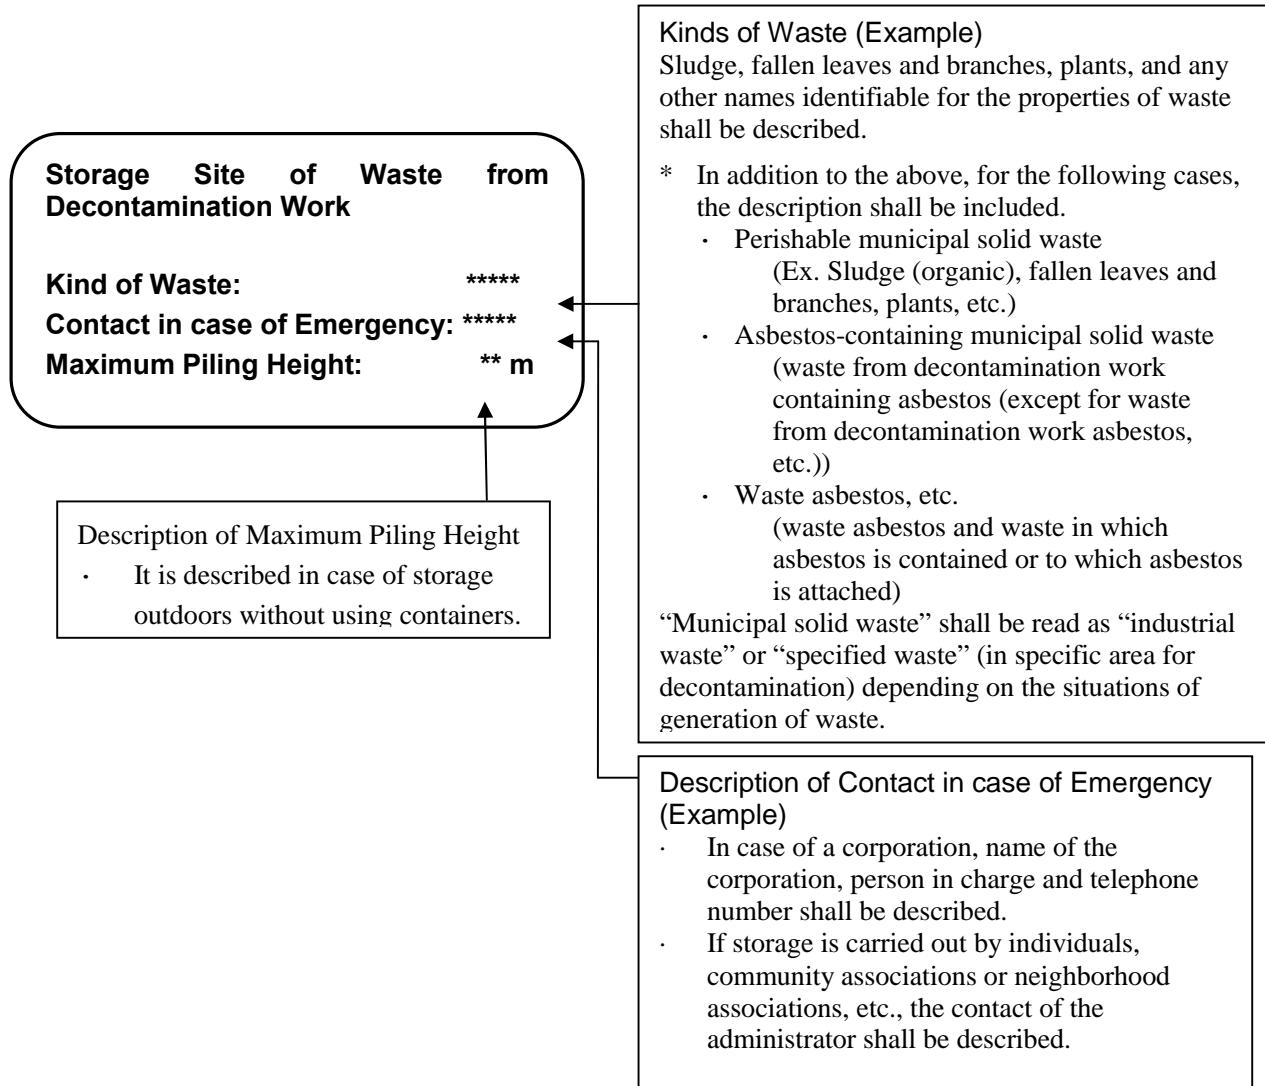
Storage Site of Waste from Decontamination Work

Kind of Waste: *****
Contact in case of Emergency: *****
Maximum Piling Height: ** m

Description of Maximum Piling Height
· It is described in case of storage outdoors without using containers.

Kinds of Waste (Example)
Sludge, fallen leaves and branches, plants, and any other names identifiable for the properties of waste shall be described.

* In addition to the above, for the following cases, the description shall be included.
· Perishable municipal solid waste (Ex. Sludge (organic), fallen leaves and branches, plants, etc.)
· Asbestos-containing municipal solid waste (waste from decontamination work containing asbestos (except for waste from decontamination work asbestos, etc.))
· Waste asbestos, etc. (waste asbestos and waste in which asbestos is contained or to which asbestos is attached)
"Municipal solid waste" shall be read as "industrial waste" or "specified waste" (in specific area for decontamination) depending on the situations of generation of waste.

Description of Contact in case of Emergency (Example)
· In case of a corporation, name of the corporation, person in charge and telephone number shall be described.
· If storage is carried out by individuals, community associations or neighborhood associations, etc., the contact of the administrator shall be described.